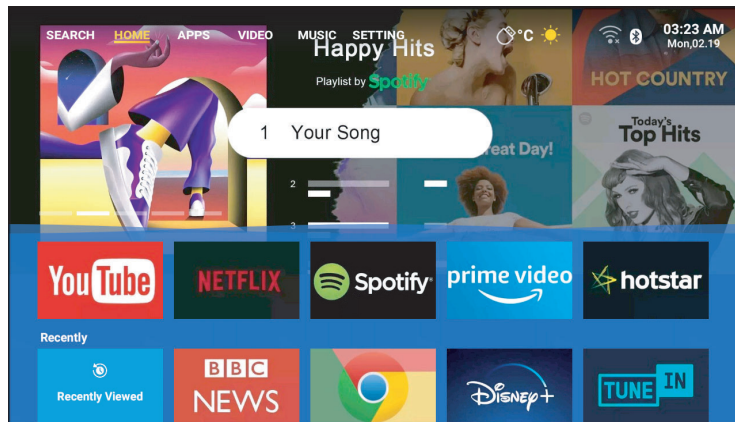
SEARCH HOME APPS VIDEO MUSIC SETTING

Happy Hits
Playlist by Spotify

°C

03:23 AM
Mon,02.19

HOT COUNTRY

1 Your Song

Today's Top Hits

reat Day!

2

3

YouTube

NETFLIX

Spotify

prime video

hotstar

Recently

Recently Viewed

BBC NEWS

Disney+

TUNE IN